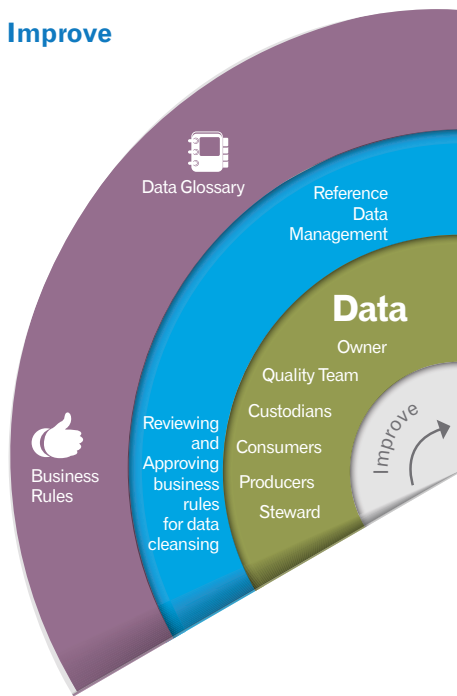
Improve

Data Glossary

Reference Data Management

Data

Owner

Quality Team

Custodians

Consumers

Producers

Steward

Improve

Reviewing and Approving business rules for data cleansing

Business Rules